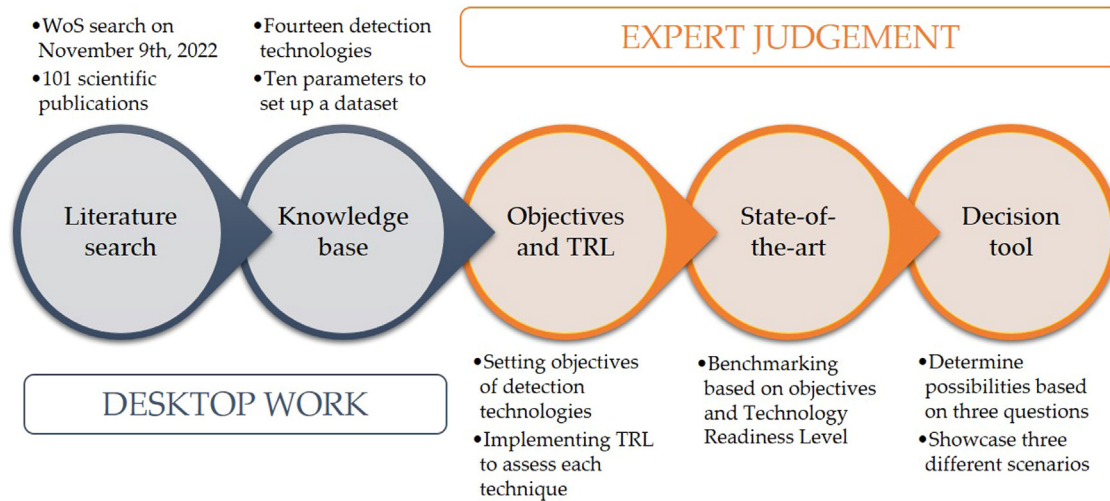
•WoS search on November 9th, 2022
•101 scientific publications

•Fourteen detection technologies
•Ten parameters to set up a dataset

EXPERT JUDGEMENT

Literature search

Knowledge base

Objectives and TRL

State-of-the-art

Decision tool

DESKTOP WORK

•Setting objectives of detection technologies
•Implementing TRL to assess each technique

•Benchmarking based on objectives and Technology Readiness Level

•Determine possibilities based on three questions
•Showcase three different scenarios